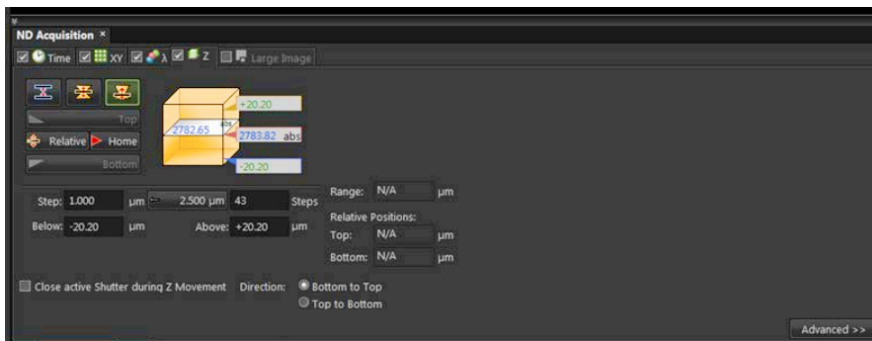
ND Acquisition ×

Time XY λ Z Large Image

Top
Relative Home
Bottom

+20.20
2782.65
2783.82 abs
-20.20

Step: 1.000 μm 2.500 μm 43 Steps
Below: -20.20 μm Above: +20.20 μm

Range: N/A μm
Relative Positions:
Top: N/A μm
Bottom: N/A μm

Close active Shutter during Z Movement Direction: Bottom to Top
Top to Bottom

Advanced >>